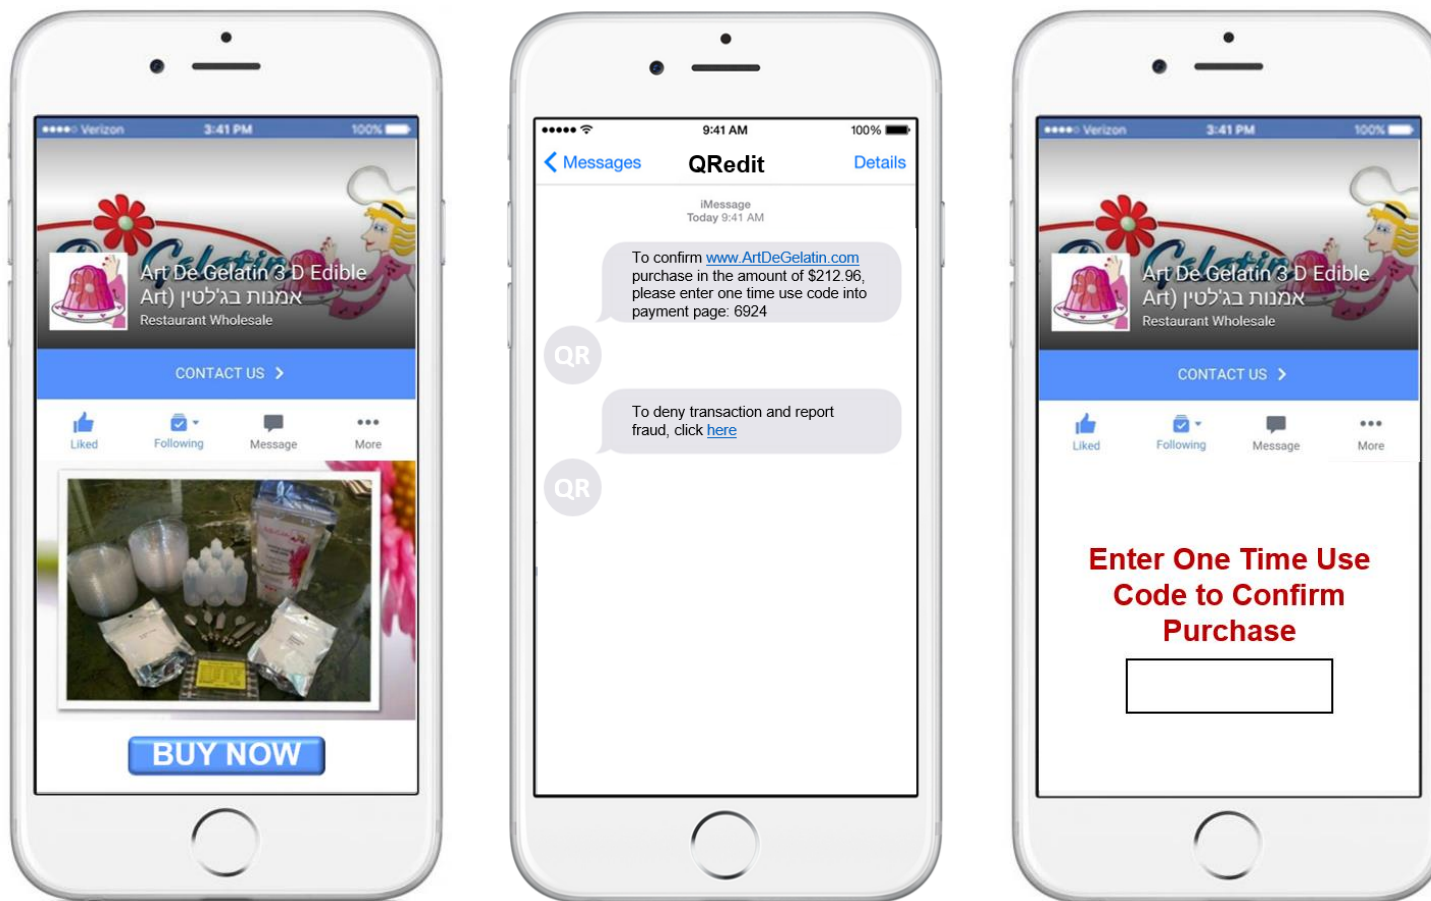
●●●●○ Verizon 3:41 PM 100%

Gelatin

Art De Gelatin 3 D Edible Art) אמנות בג'לטין

Restaurant Wholesale

CONTACT US >

Liked Following Message More

BUY NOW

●●●●● 9:41 AM 100%

< Messages QRedit Details

iMessage
Today 9:41 AM

To confirm www.ArtDeGelatin.com purchase in the amount of $212.96, please enter one time use code into payment page: 6924

QR

To deny transaction and report fraud, click here

QR

●●●●○ Verizon 3:41 PM 100%

Gelatin

Art De Gelatin 3 D Edible Art) אמנות בג'לטין

Restaurant Wholesale

CONTACT US >

Liked Following Message More

Enter One Time Use Code to Confirm Purchase